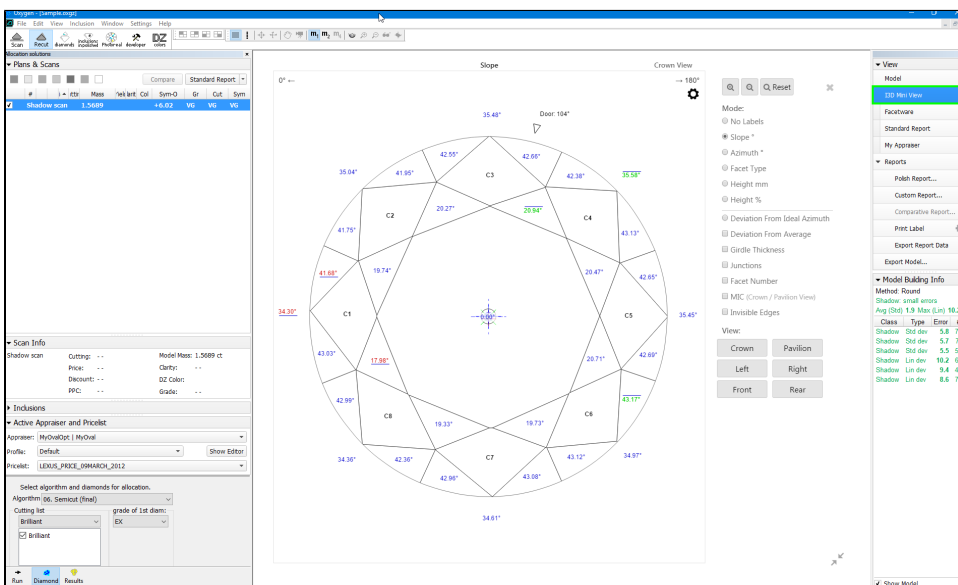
Oxygen - [Sample.oxgz]
File Edit View Inclusion Window Settings Help
Scan Recut diamonds inclusions Preferred developer DZ colors
Allocation solutions
▾ Plans & Scans
Compare Standard Report
# Mass Col Sym-O Gr Cut Sym
Shadow scan 1.5689 +6.02 VG VG VG

▾ Scan Info
Shadow scan Cutting: - - Model Mass: 1.5689 ct
Price: - - Clarity: - -
Discount: - - DZ Color:
PPC: - - Grade: - -
▸ Inclusions
▾ Active Appraiser and Pricelist
Appraiser: MyOvalOpt | MyOval
Profile: Default Show Editor
Pricelist: LEXUS_PRICE_09MARCH_2012

Select algorithm and diamonds for allocation.
Algorithm 06. Semicut (final)
Cutting list grade of 1st diam:
Brilliant EX
Brilliant
Run Diamond Results

Slope Crown View
0° ← → 180°
Reset
Door: 104°
35.48° 42.55° 42.66° C3 35.04° 41.95° 42.38° 35.58° C2 20.27° 20.94° C4 41.75° 43.13° 19.74° 20.47° 41.68° 42.65° 34.30° C1 0.00° C5 35.45° 43.03° 17.98° 20.71° 42.69° 42.99° 43.17° C8 C6 19.33° 19.73° 34.36° 42.36° 43.12° 34.97° C7 42.96° 43.08° 34.61°

Mode:
No Labels
Slope *
Azimuth *
Facet Type
Height mm
Height %
Deviation From Ideal Azimuth
Deviation From Average
Girdle Thickness
Junctions
Facet Number
MIC (Crown / Pavilion View)
Invisible Edges
View:
Crown Pavilion
Left Right
Front Rear

▾ View
Model
2D Mini View
Facetware
Standard Report
My Appraiser
▾ Reports
Polish Report...
Custom Report...
Comparative Report...
Print Label
Export Report Data
Export Model...
▾ Model Building Info
Method: Round
Shadow: small errors
Avg (Std) 1.9 Max (Lin) 10.2
Class Type Error
Shadow Std dev 5.8
Shadow Std dev 5.7
Shadow Std dev 5.5
Shadow Lin dev 10.2
Shadow Lin dev 9.4
Shadow Lin dev 8.6
Show Model